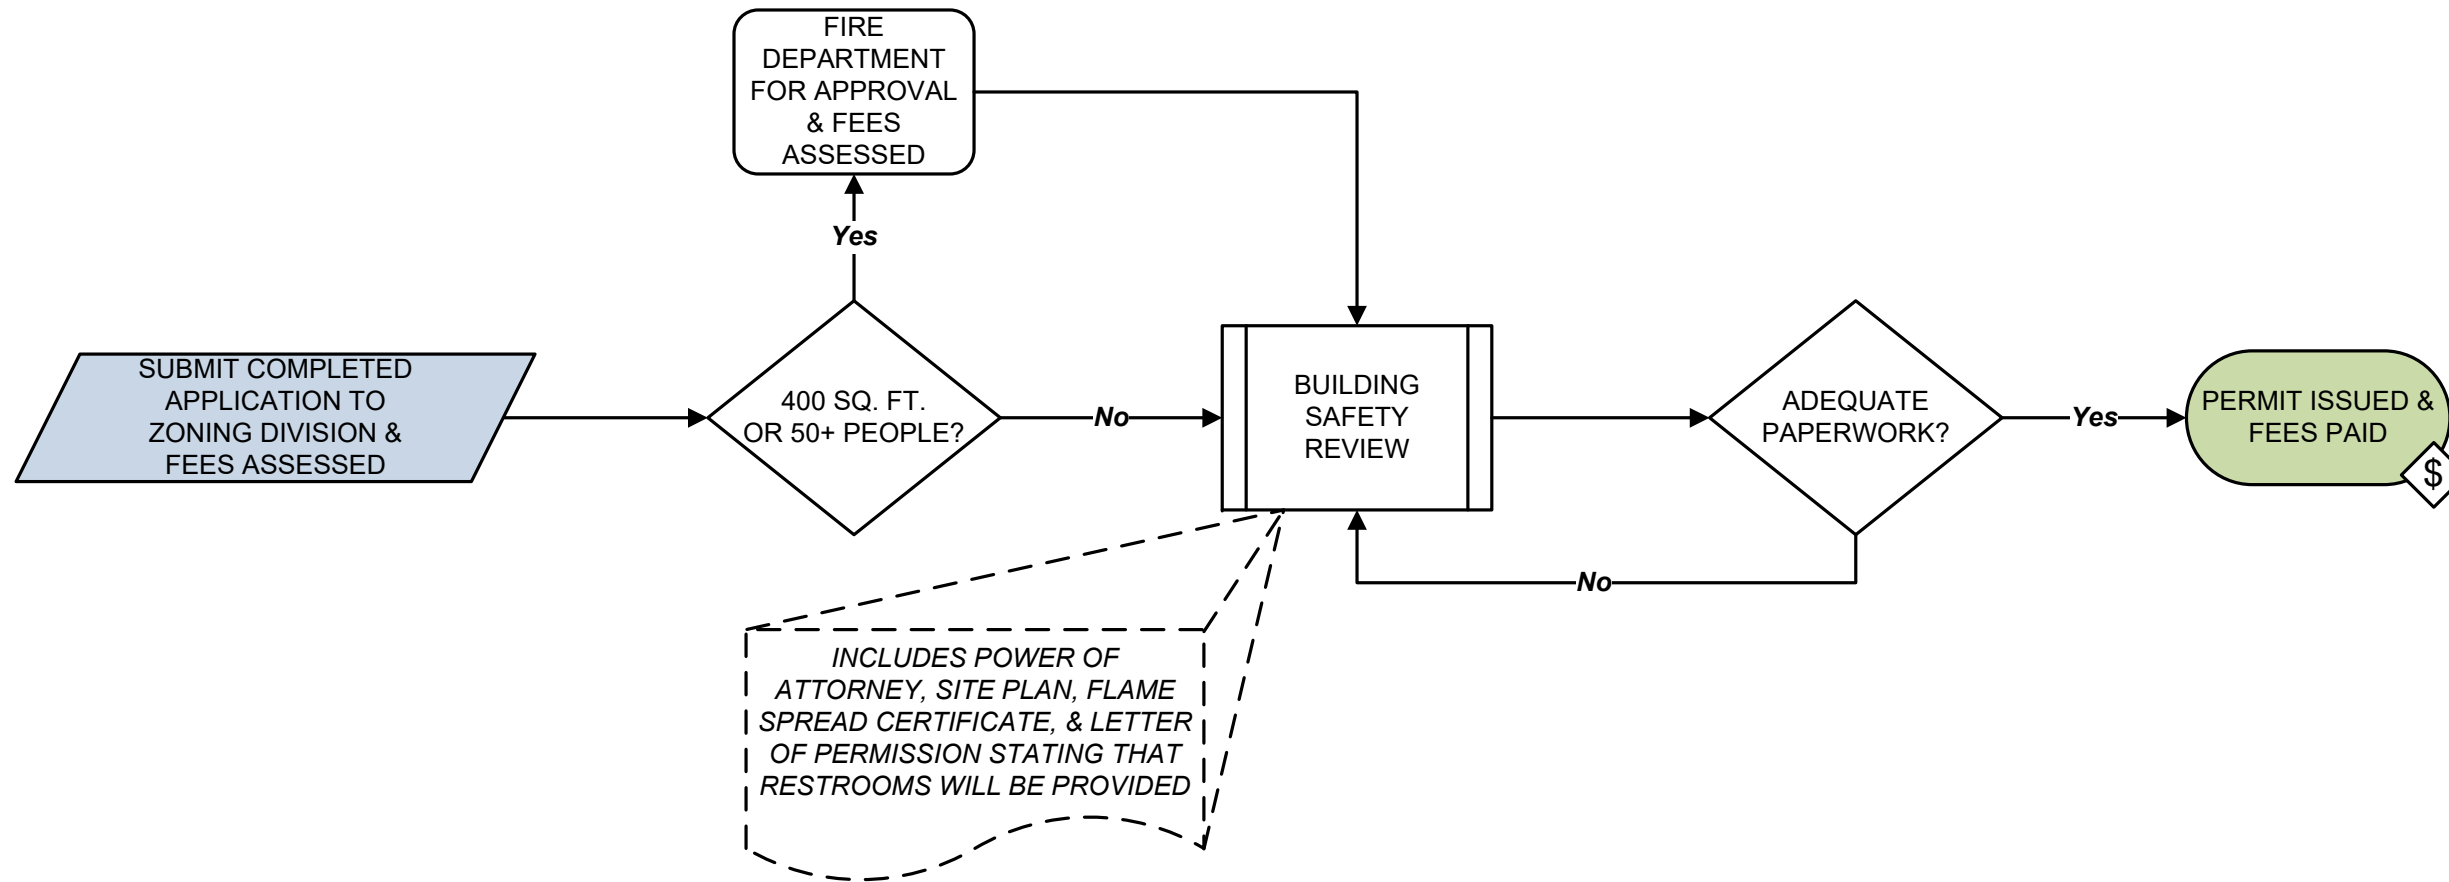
SUBMIT COMPLETED APPLICATION TO ZONING DIVISION & FEES ASSESSED

400 SQ. FT. OR 50+ PEOPLE?

Yes

FIRE DEPARTMENT FOR APPROVAL & FEES ASSESSED

No

BUILDING SAFETY REVIEW

INCLUDES POWER OF ATTORNEY, SITE PLAN, FLAME SPREAD CERTIFICATE, & LETTER OF PERMISSION STATING THAT RESTROOMS WILL BE PROVIDED

ADEQUATE PAPERWORK?

No

Yes

PERMIT ISSUED & FEES PAID

$